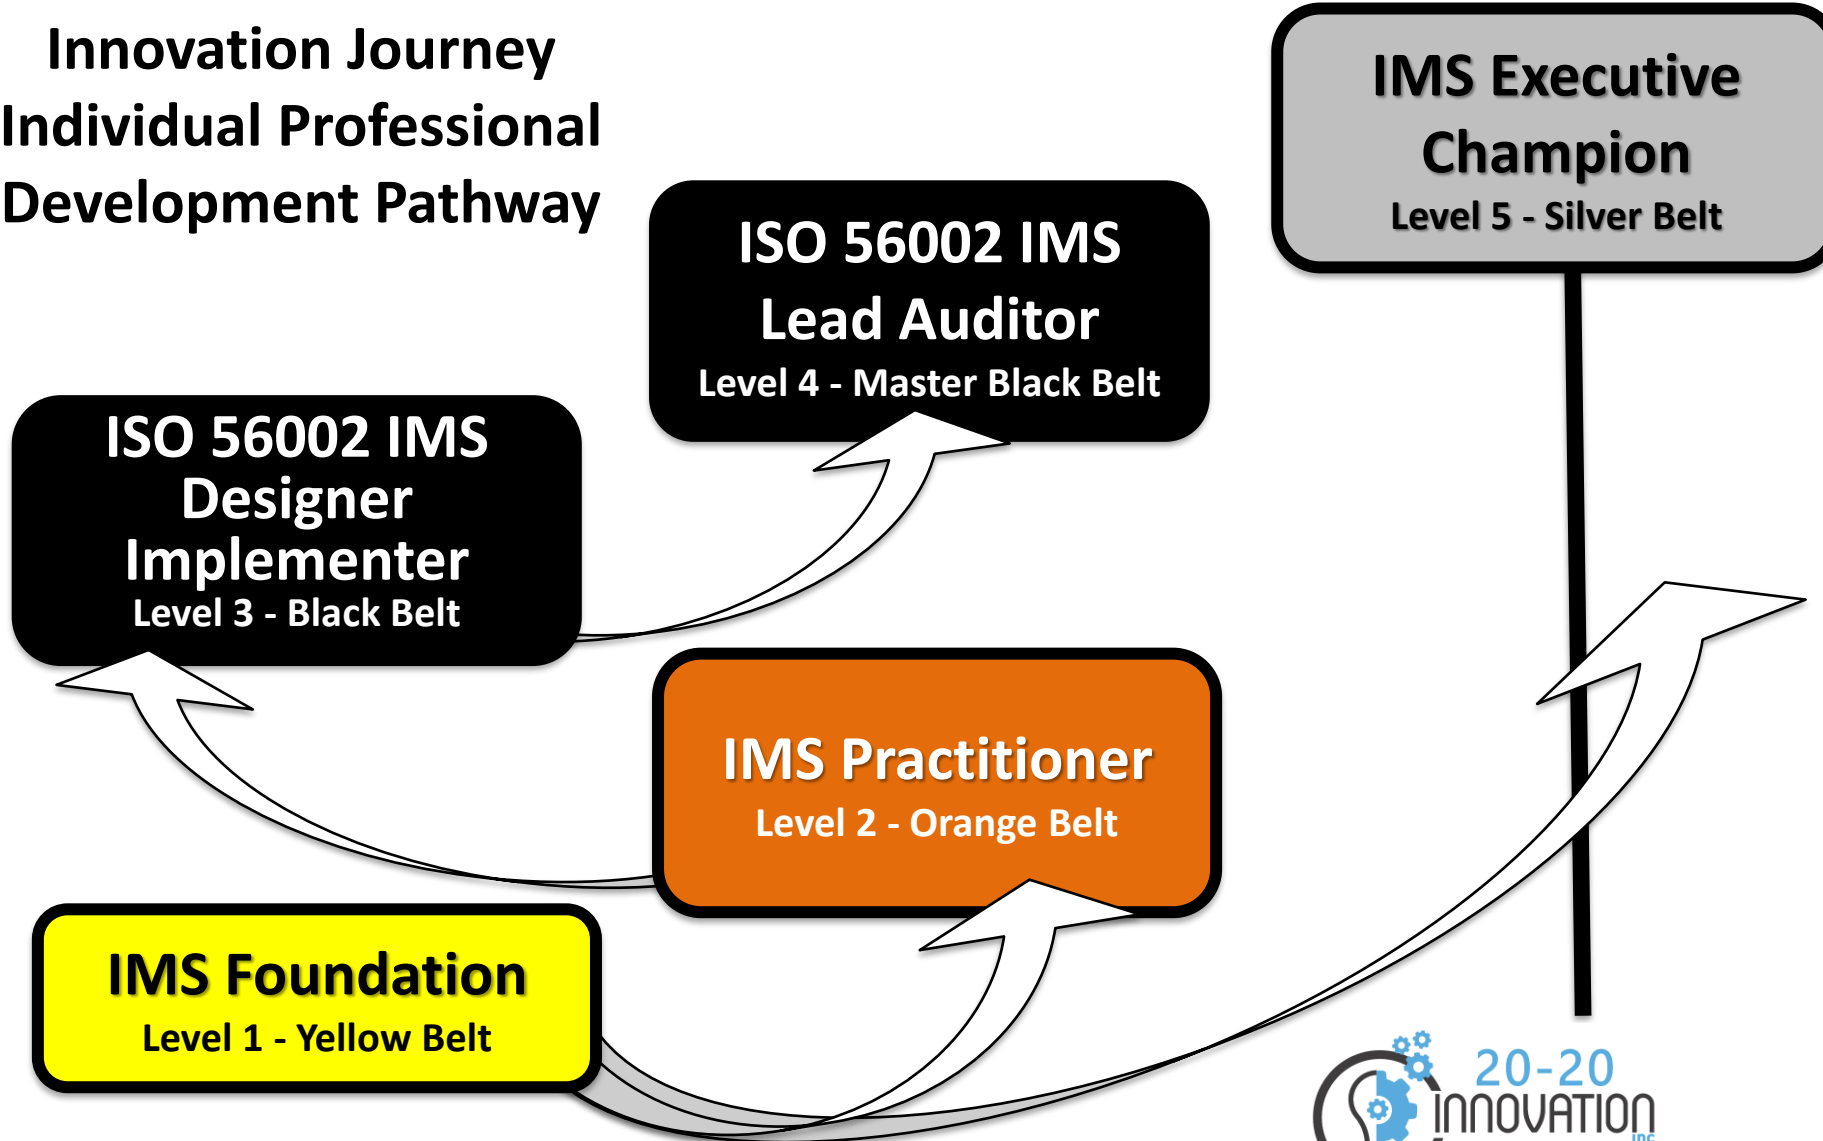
Innovation Journey
Individual Professional
Development Pathway

IMS Executive Champion
Level 5 - Silver Belt

ISO 56002 IMS Lead Auditor
Level 4 - Master Black Belt

ISO 56002 IMS Designer Implementer
Level 3 - Black Belt

IMS Practitioner
Level 2 - Orange Belt

IMS Foundation
Level 1 - Yellow Belt

20-20
INNOVATION
INC